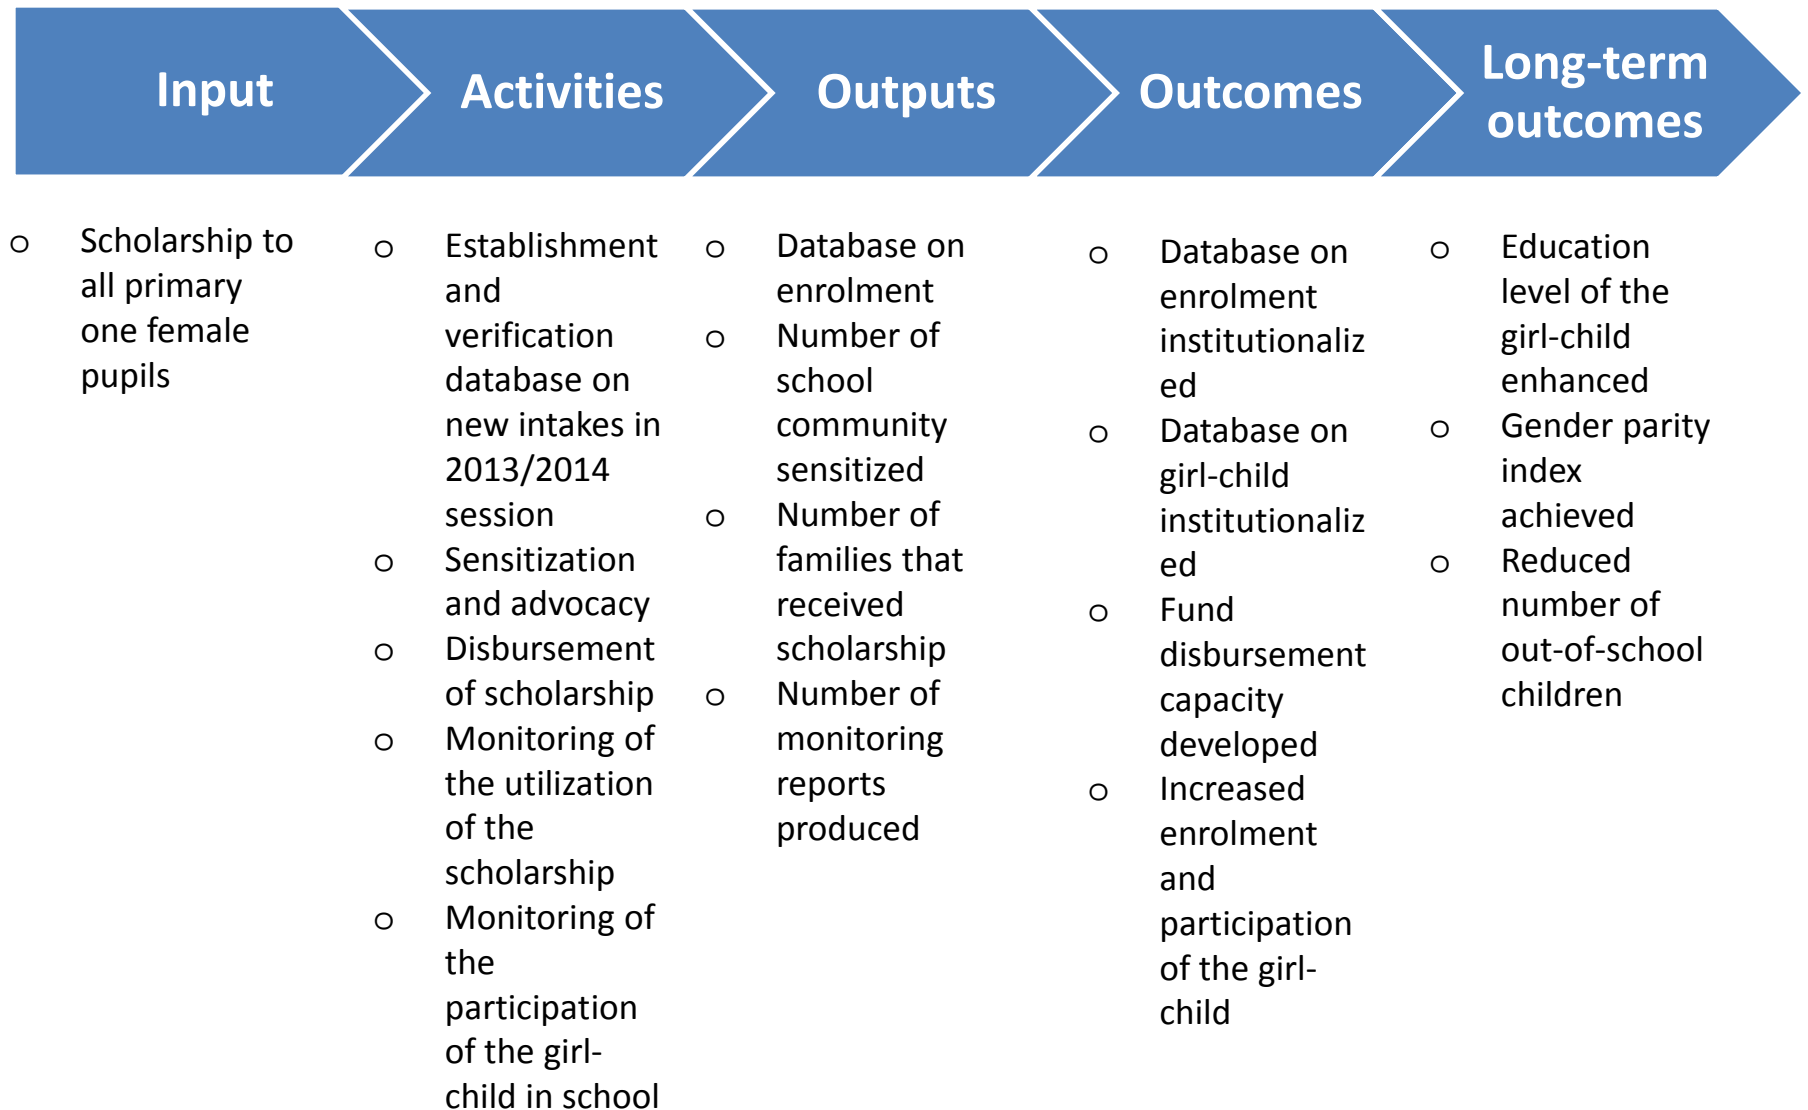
Input

Activities

Outputs

Outcomes

Long-term outcomes

o Scholarship to all primary one female pupils

o Establishment and verification database on new intakes in 2013/2014 session
o Sensitization and advocacy
o Disbursement of scholarship
o Monitoring of the utilization of the scholarship
o Monitoring of the participation of the girl-child in school

o Database on enrolment
o Number of school community sensitized
o Number of families that received scholarship
o Number of monitoring reports produced

o Database on enrolment institutionalized
o Database on girl-child institutionalized
o Fund disbursement capacity developed
o Increased enrolment and participation of the girl-child

o Education level of the girl-child enhanced
o Gender parity index achieved
o Reduced number of out-of-school children